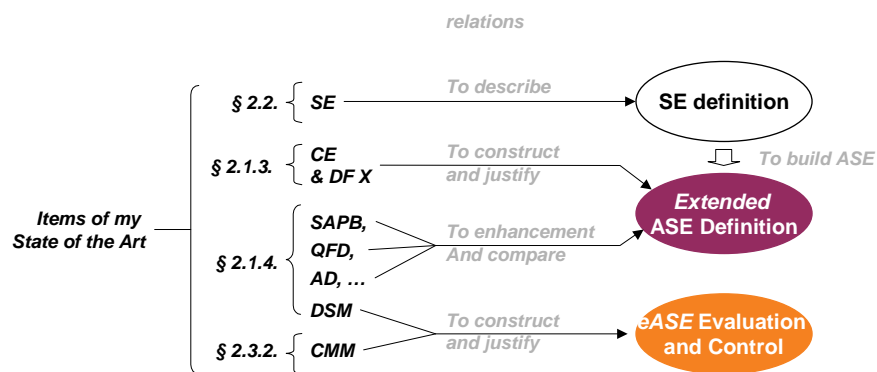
relations

Items of my State of the Art

§ 2.2. SE

To describe

SE definition

§ 2.1.3. CE & DF X

To construct and justify

To build ASE

Extended ASE Definition

§ 2.1.4. SAPB, QFD, AD, … DSM

To enhancement And compare

§ 2.3.2. CMM

To construct and justify

eASE Evaluation and Control